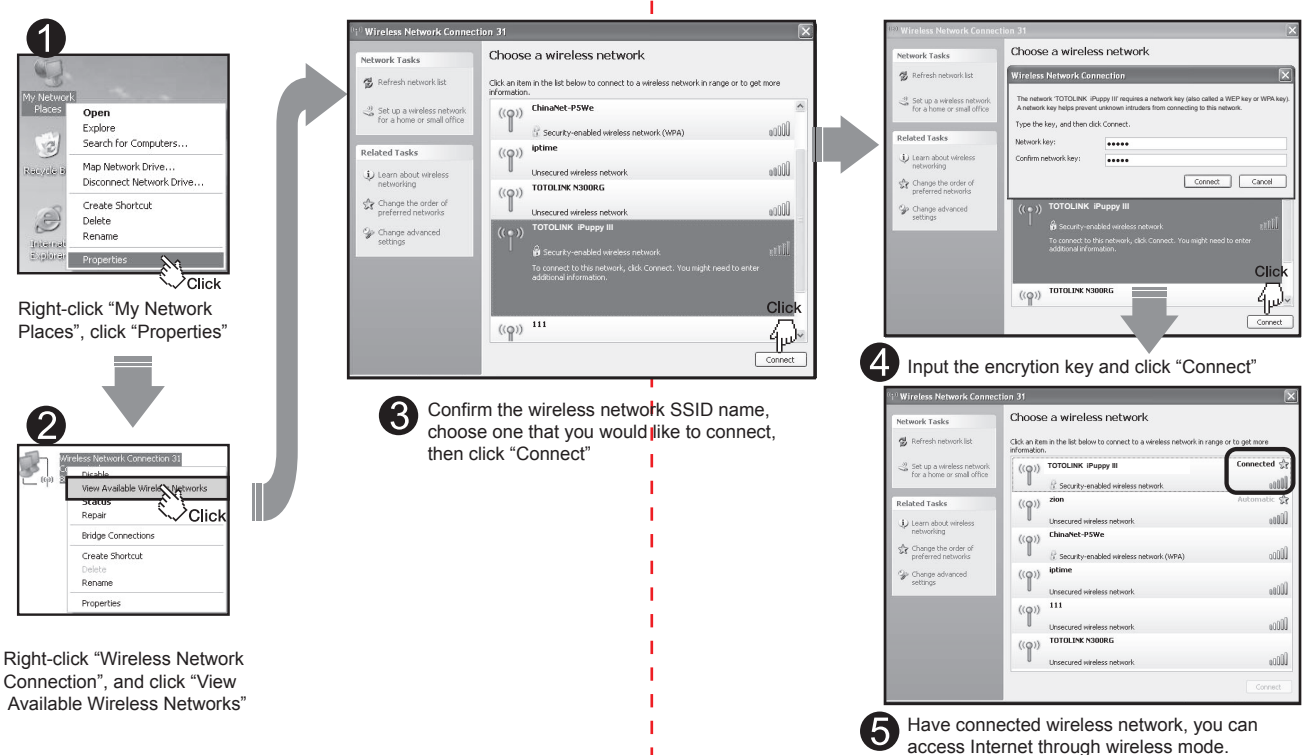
1

My Network Places

Open
Explore
Search for Computers...
Map Network Drive...
Disconnect Network Drive...
Create Shortcut
Delete
Rename
Properties

Recycle B

Internet Explorer

Click

Right-click “My Network Places”, click “Properties”

2

Wireless Network Connection 31
Disable
View Available Wireless Networks
Status
Repair
Bridge Connections
Create Shortcut
Delete
Rename
Properties

Click

Right-click “Wireless Network Connection”, and click “View Available Wireless Networks”

Wireless Network Connection 31

Network Tasks
Refresh network list
Set up a wireless network for a home or small office

Related Tasks
Learn about wireless networking
Change the order of preferred networks
Change advanced settings

Choose a wireless network

Click an item in the list below to connect to a wireless network in range or to get more information.

ChinaNet-P5We
Security-enabled wireless network (WPA)

iptime
Unsecured wireless network

TOTOLINK N300RG
Unsecured wireless network

TOTOLINK iPuppy III
Security-enabled wireless network
To connect to this network, click Connect. You might need to enter additional information.

111

Click

Connect

3 Confirm the wireless network SSID name, choose one that you would like to connect, then click “Connect”

Wireless Network Connection 31

Network Tasks
Refresh network list
Set up a wireless network for a home or small office

Related Tasks
Learn about wireless networking
Change the order of preferred networks
Change advanced settings

Choose a wireless network

Wireless Network Connection

The network 'TOTOLINK iPuppy III' requires a network key (also called a WEP key or WPA key). A network key helps prevent unknown intruders from connecting to this network.

Type the key, and then click Connect.

Network key: •••••
Confirm network key: •••••

Connect Cancel

TOTOLINK iPuppy III
Security-enabled wireless network
To connect to this network, click Connect. You might need to enter additional information.

Click

TOTOLINK N300RG

Connect

4 Input the encrytion key and click “Connect”

Wireless Network Connection 31

Network Tasks
Refresh network list
Set up a wireless network for a home or small office

Related Tasks
Learn about wireless networking
Change the order of preferred networks
Change advanced settings

Choose a wireless network

Click an item in the list below to connect to a wireless network in range or to get more information.

TOTOLINK iPuppy III
Security-enabled wireless network
Connected

zion
Unsecured wireless network
Automatic

ChinaNet-P5We
Security-enabled wireless network (WPA)

iptime
Unsecured wireless network

111
Unsecured wireless network

TOTOLINK N300RG
Unsecured wireless network

Connect

5 Have connected wireless network, you can access Internet through wireless mode.